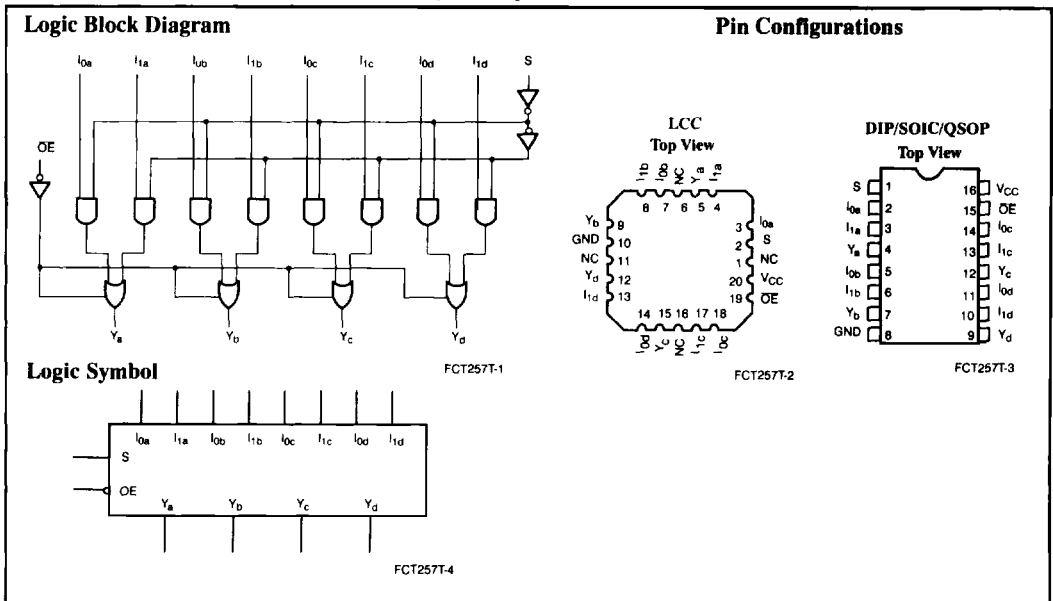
Logic Block Diagram

$I_{0a}$ $I_{1a}$ $I_{0b}$ $I_{1b}$ $I_{0c}$ $I_{1c}$ $I_{0d}$ $I_{1d}$ S

$\overline{OE}$

$Y_a$ $Y_b$ $Y_c$ $Y_d$

FCT257T-1

Pin Configurations

LCC
Top View

$I_{1b}$ $I_{0b}$ NC $Y_a$ $I_{1a}$
8 7 6 5 4

$Y_b$ 9
GND 10
NC 11
$Y_d$ 12
$I_{1d}$ 13

3 $I_{0a}$
2 S
1 NC
20 $V_{CC}$
19 $\overline{OE}$

14 15 16 17 18
$I_{0d}$ $Y_c$ NC $I_{1c}$ $I_{0c}$

FCT257T-2

DIP/SOIC/QSOP
Top View

S 1
$I_{0a}$ 2
$I_{1a}$ 3
$Y_a$ 4
$I_{0b}$ 5
$I_{1b}$ 6
$Y_b$ 7
GND 8

16 $V_{CC}$
15 $\overline{OE}$
14 $I_{0c}$
13 $I_{1c}$
12 $Y_c$
11 $I_{0d}$
10 $I_{1d}$
9 $Y_d$

FCT257T-3

Logic Symbol

$I_{0a}$ $I_{1a}$ $I_{0b}$ $I_{1b}$ $I_{0c}$ $I_{1c}$ $I_{0d}$ $I_{1d}$
S
OE
$Y_a$ $Y_b$ $Y_c$ $Y_d$

FCT257T-4